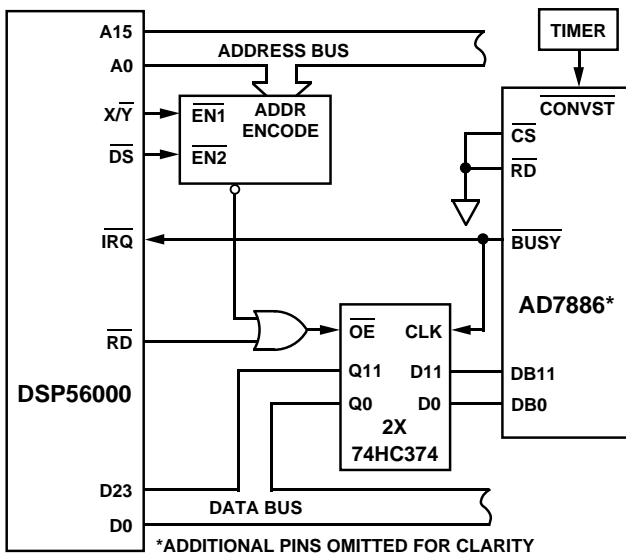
A15
ADDRESS BUS
A0
TIMER
$X/\overline{Y}$
$\overline{EN1}$
ADDR ENCODE
$\overline{EN2}$
$\overline{DS}$
$\overline{CONVST}$
$\overline{CS}$
$\overline{RD}$
$\overline{IRQ}$
$\overline{BUSY}$
AD7886*
$\overline{RD}$
$\overline{OE}$
CLK
Q11
D11
DB11
DSP56000
Q0
D0
DB0
2X
74HC374
D23
DATA BUS
D0
*ADDITIONAL PINS OMITTED FOR CLARITY